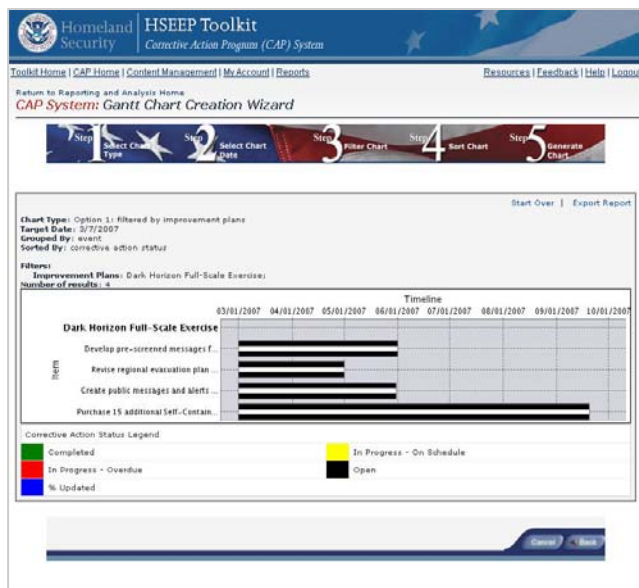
Homeland Security

HSEEP Toolkit
Corrective Action Program (CAP) System

Toolkit Home | CAP Home | Content Management | My Account | Reports

Resources | Feedback | Help | Logou

Return to Reporting and Analysis Home
CAP System: Gantt Chart Creation Wizard

Step 1 Select Chart Type
Step 2 Select Chart Date
Step 3 Filter Chart
Step 4 Sort Chart
Step 5 Generate Chart

Start Over | Export Report

Chart Type: Option 1: filtered by improvement plans
Target Date: 3/7/2007
Grouped By: event
Sorted By: corrective action status

Filters:
Improvement Plans: Dark Horizon Full-Scale Exercise;
Number of results: 4

Timeline

03/01/2007 04/01/2007 05/01/2007 06/01/2007 07/01/2007 08/01/2007 09/01/2007 10/01/2007

Dark Horizon Full-Scale Exercise

Item

Develop pre-screened messages f...

Revise regional evacuation plan ...

Create public messages and alerts ...

Purchase 15 additional Self-Contain...

Corrective Action Status Legend

Completed
In Progress - On Schedule
In Progress - Overdue
Open
% Updated

Cancel Back